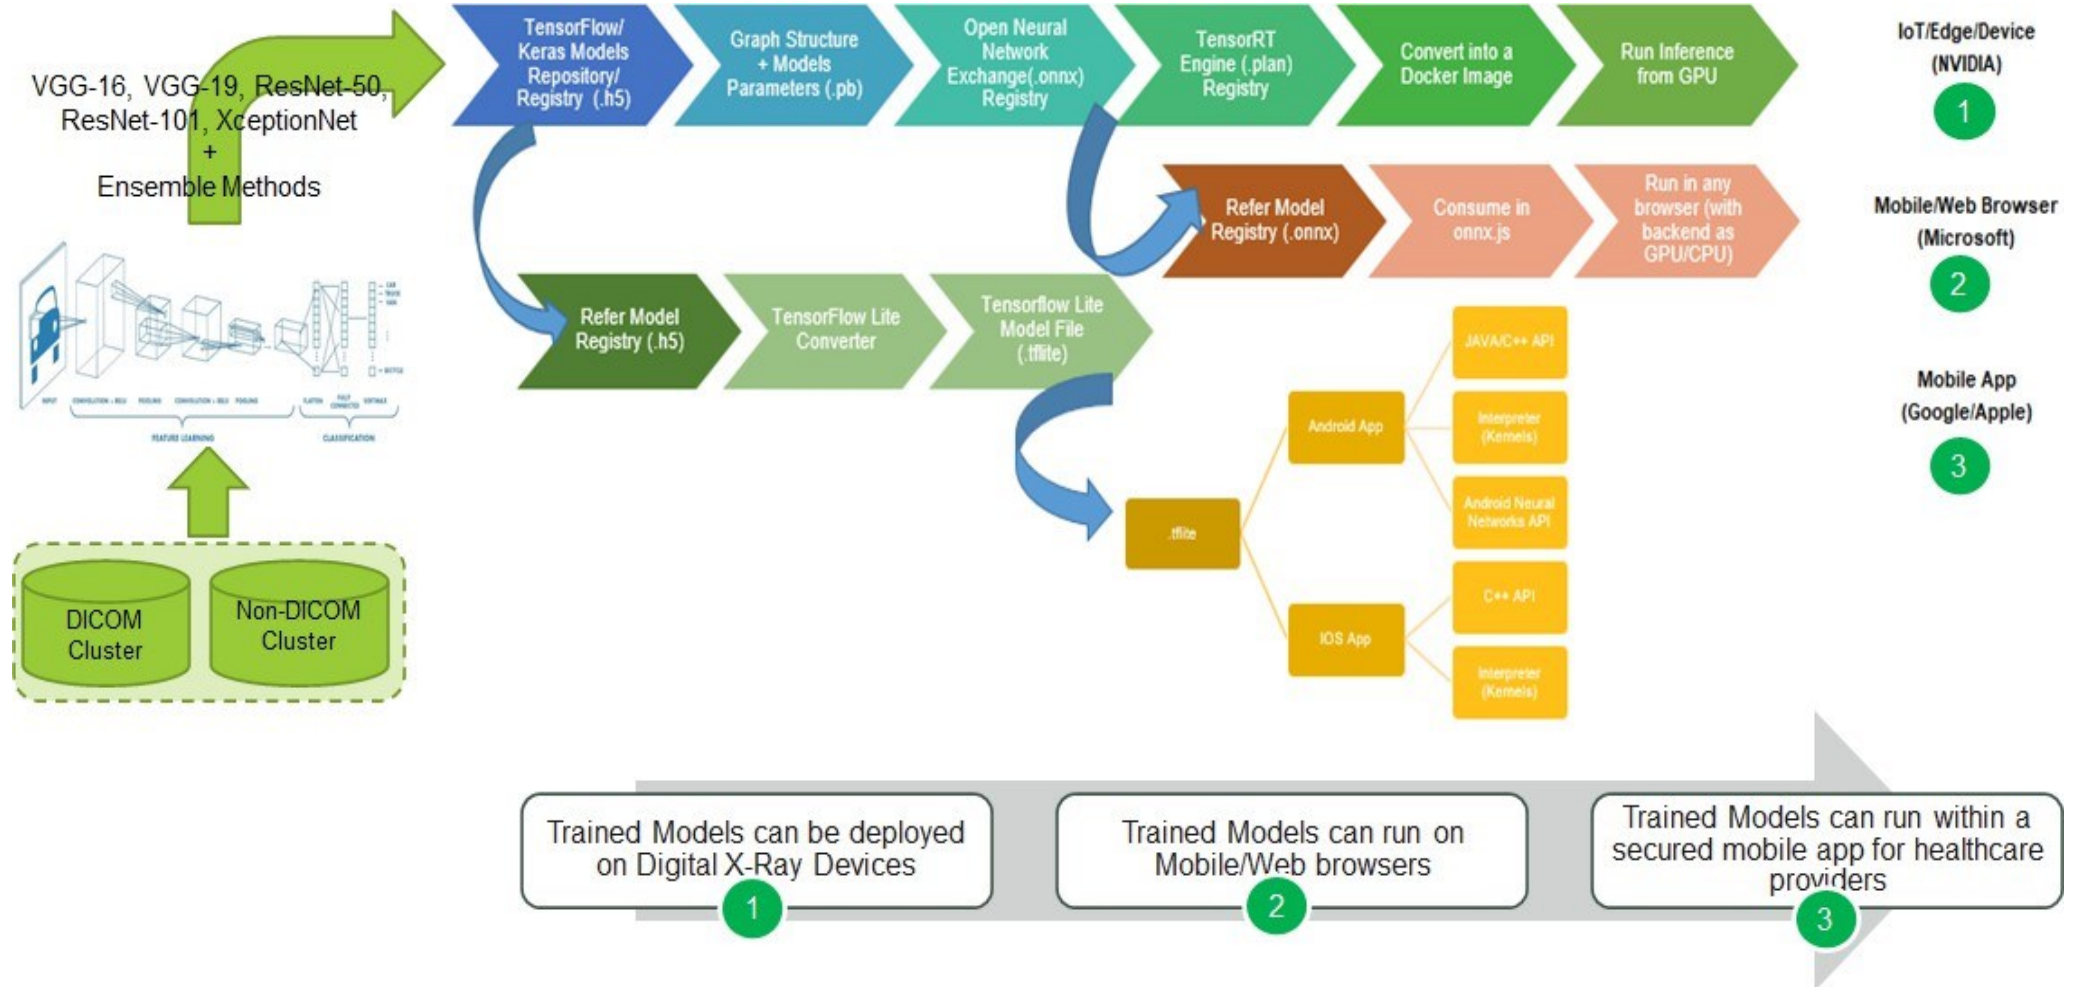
VGG-16, VGG-19, ResNet-50, ResNet-101, XceptionNet
+
Ensemble Methods

FEATURE LEARNING
CLASSIFICATION

DICOM Cluster

Non-DICOM Cluster

TensorFlow/ Keras Models Repository/ Registry (.h5)

Graph Structure + Models Parameters (.pb)

Open Neural Network Exchange(.onnx) Registry

TensorRT Engine (.plan) Registry

Convert into a Docker Image

Run Inference from GPU

IoT/Edge/Device (NVIDIA)

1

Refer Model Registry (.onnx)

Consume in onnx.js

Run in any browser (with backend as GPU/CPU)

Mobile/Web Browser (Microsoft)

2

Refer Model Registry (.h5)

TensorFlow Lite Converter

Tensorflow Lite Model File (.tflite)

Mobile App (Google/Apple)

3

.tflite

Android App

IOS App

JAVA/C++ API

Interpreter (Kernels)

Android Neural Networks API

C++ API

Interpreter (Kernels)

Trained Models can be deployed on Digital X-Ray Devices

1

Trained Models can run on Mobile/Web browsers

2

Trained Models can run within a secured mobile app for healthcare providers

3